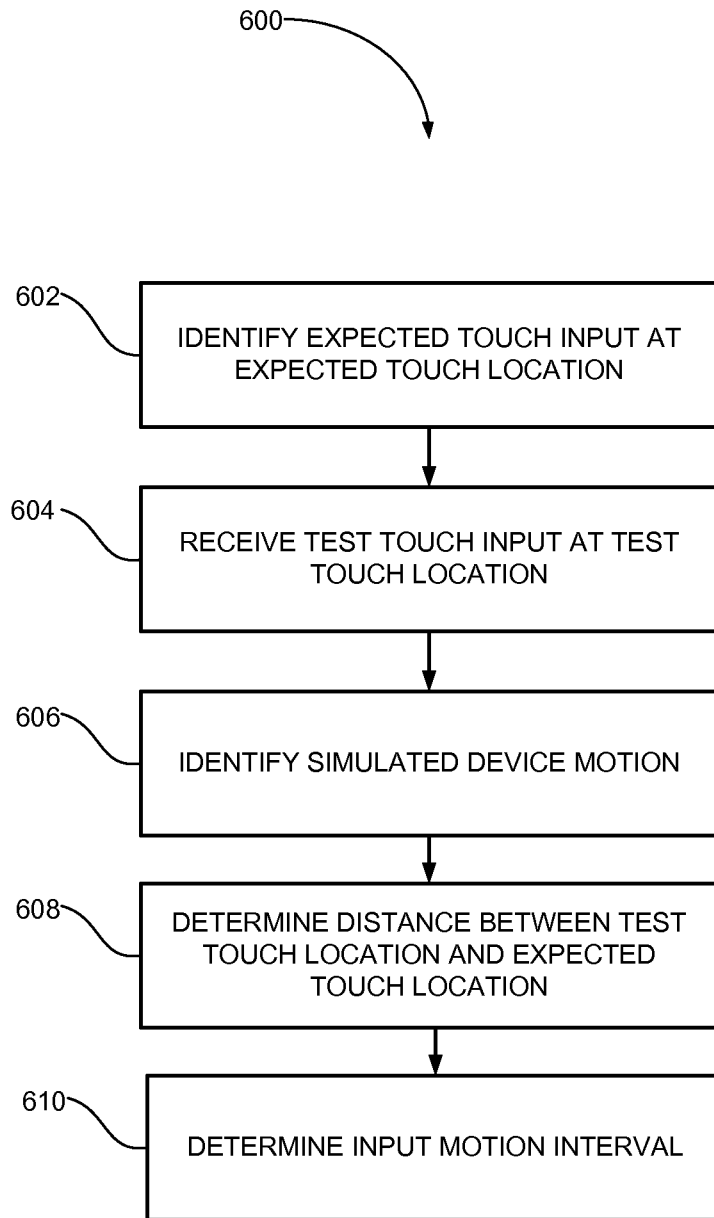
600

602

IDENTIFY EXPECTED TOUCH INPUT AT EXPECTED TOUCH LOCATION

604

RECEIVE TEST TOUCH INPUT AT TEST TOUCH LOCATION

606

IDENTIFY SIMULATED DEVICE MOTION

608

DETERMINE DISTANCE BETWEEN TEST TOUCH LOCATION AND EXPECTED TOUCH LOCATION

610

DETERMINE INPUT MOTION INTERVAL